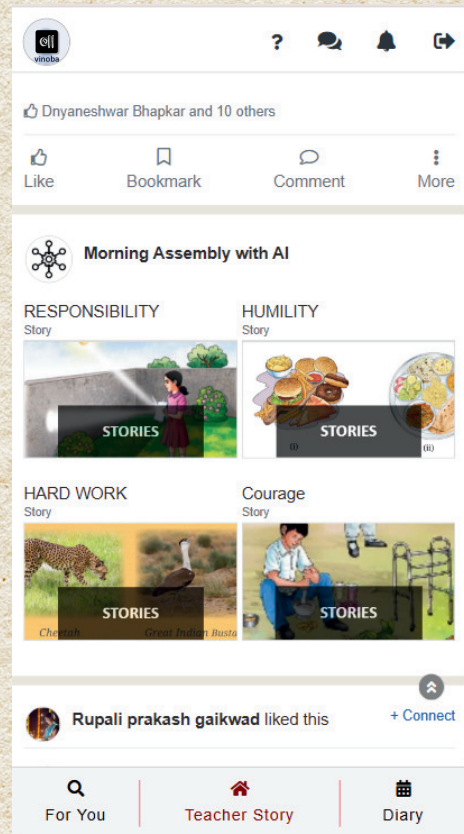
vinoba

Dnyaneshwar Bhapkar and 10 others

Like
Bookmark
Comment
More

Morning Assembly with AI

RESPONSIBILITY
Story
STORIES

HUMILITY
Story
STORIES
(i)
(ii)

HARD WORK
Story
STORIES
Cheetah
Great Indian Busta

Courage
Story
STORIES

Rupali prakash gaikwad liked this
+ Connect

For You
Teacher Story
Diary